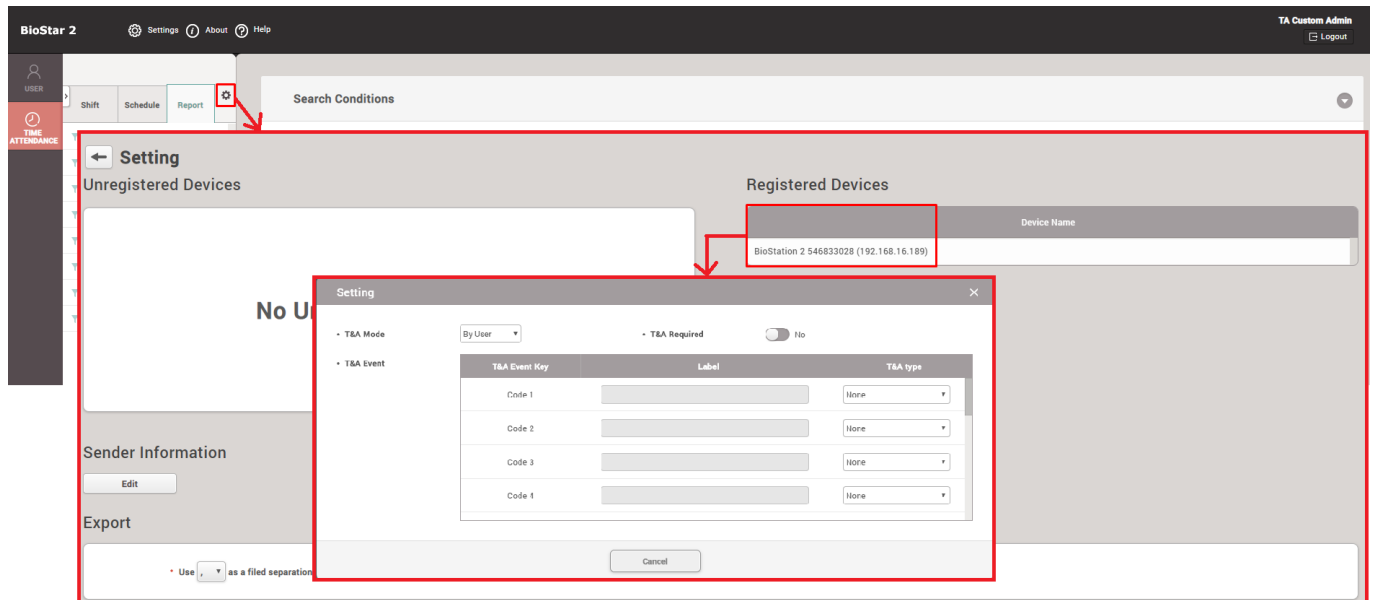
BioStar 2   Settings   About   Help   TA Custom Admin   Logout

USER
TIME ATTENDANCE

Shift   Schedule   Report

Search Conditions

Setting

Unregistered Devices

No Un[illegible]

Registered Devices

| Device Name |
|---|
| BioStation 2 546833028 (192.168.16.189) |

Sender Information

Edit

Export

* Use , as a filed separation

Setting

• T&A Mode   By User

• T&A Required   No

• T&A Event

| T&A Event Key | Label | T&A type |
|---|---|---|
| Code 1 | | None |
| Code 2 | | None |
| Code 3 | | None |
| Code 4 | | None |

Cancel